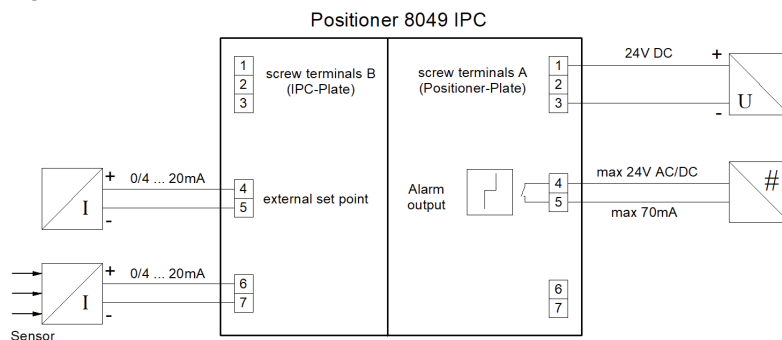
Positioner 8049 IPC

1
2
3
screw terminals B
(IPC-Plate)

screw terminals A
(Positioner-Plate)
1
2
3

24V DC
+
-
U

+
0/4 ... 20mA
-
I
4
5
external set point

Alarm
output
4
5
max 24V AC/DC
max 70mA
#

+
0/4 ... 20mA
-
I
6
7
Sensor

6
7